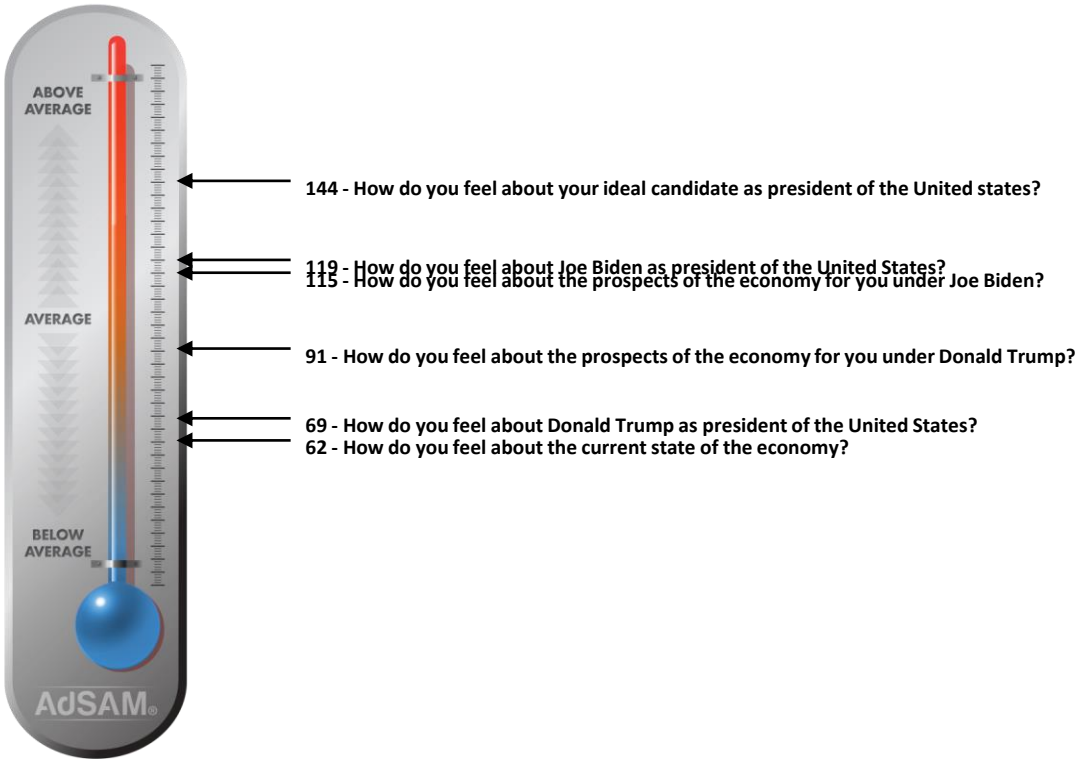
ABOVE AVERAGE

AVERAGE

BELOW AVERAGE

AdSAM®

144 - How do you feel about your ideal candidate as president of the United states?

119 - How do you feel about Joe Biden as president of the United States?
115 - How do you feel about the prospects of the economy for you under Joe Biden?

91 - How do you feel about the prospects of the economy for you under Donald Trump?

69 - How do you feel about Donald Trump as president of the United States?
62 - How do you feel about the current state of the economy?